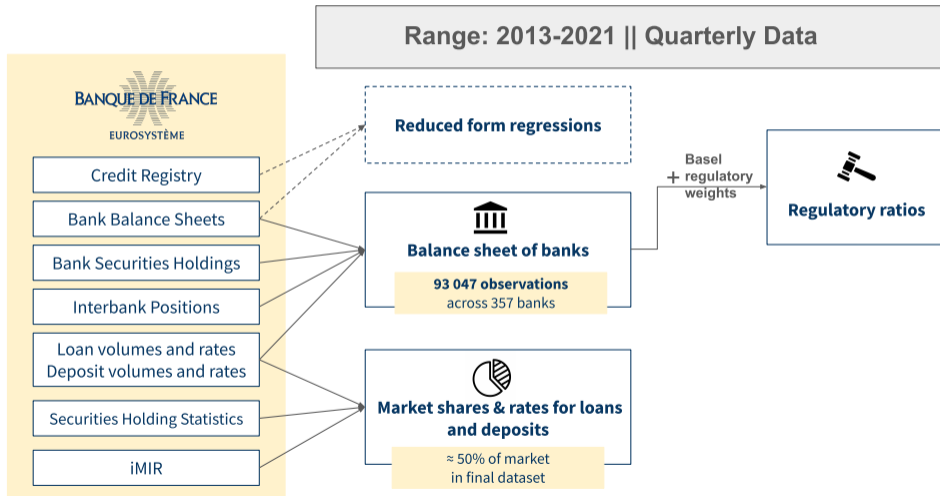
Range: 2013-2021 || Quarterly Data

BANQUE DE FRANCE
EUROSYSTÈME

Credit Registry

Bank Balance Sheets

Bank Securities Holdings

Interbank Positions

Loan volumes and rates
Deposit volumes and rates

Securities Holding Statistics

iMIR

Reduced form regressions

Balance sheet of banks

93 047 observations
across 357 banks

+ Basel regulatory weights

Regulatory ratios

Market shares & rates for loans and deposits

≈ 50% of market
in final dataset